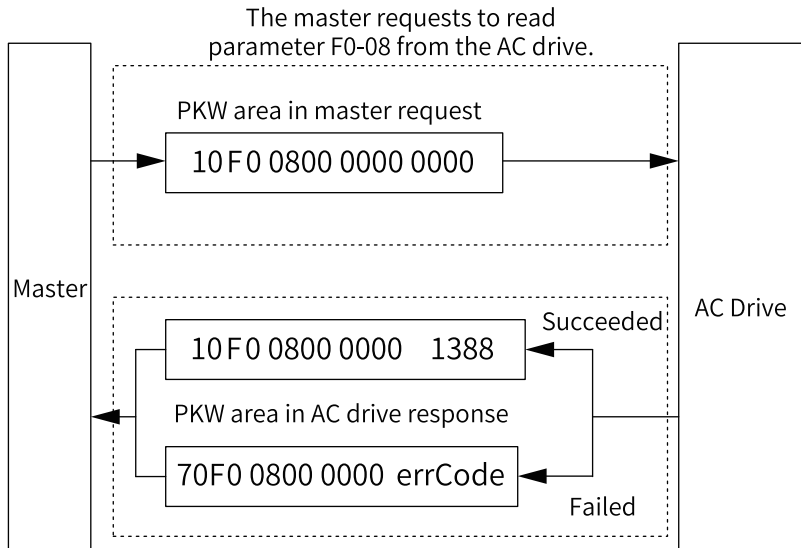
The master requests to read parameter F0-08 from the AC drive.

PKW area in master request

10F0 0800 0000 0000

Master

AC Drive

Succeeded

10F0 0800 0000 1388

PKW area in AC drive response

70F0 0800 0000 errCode

Failed